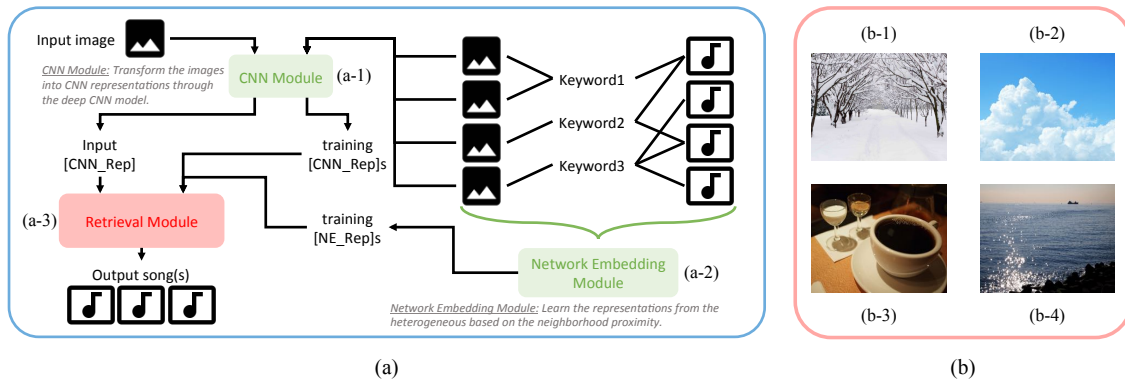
Input image

CNN Module: Transform the images into CNN representations through the deep CNN model.

CNN Module (a-1)

Keyword1

Keyword2

Keyword3

Input [CNN_Rep]

training [CNN_Rep]s

(a-3) Retrieval Module

training [NE_Rep]s

Output song(s)

Network Embedding Module (a-2)

Network Embedding Module: Learn the representations from the heterogeneous based on the neighborhood proximity.

(a)

(b-1) (b-2)

(b-3) (b-4)

(b)